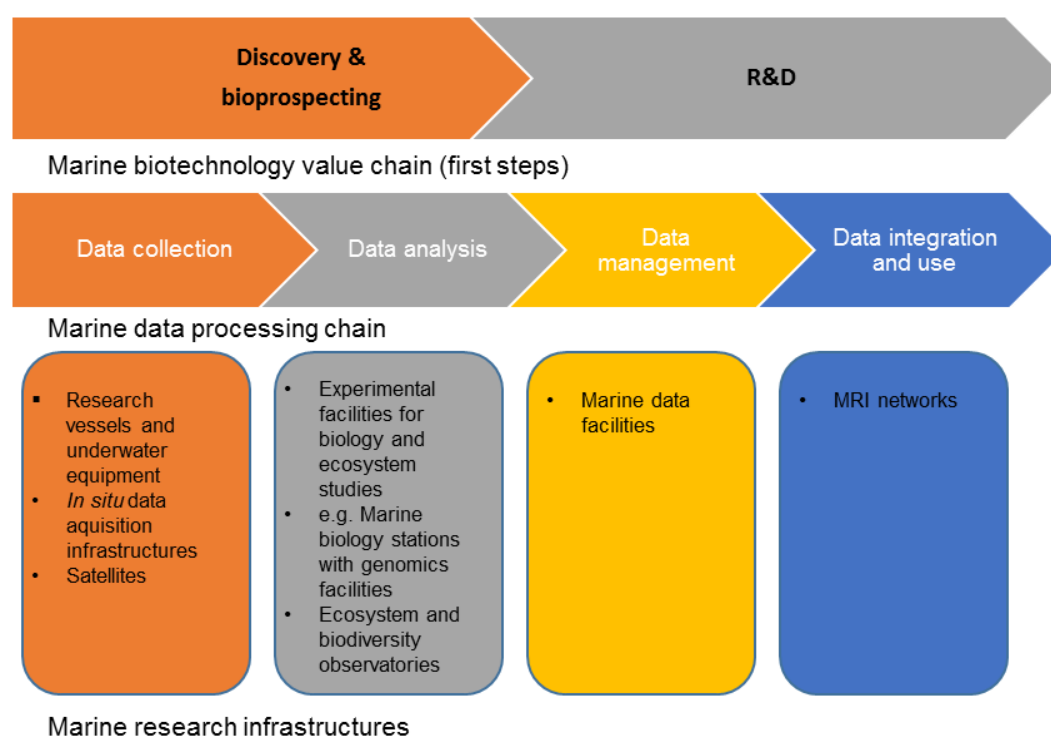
Discovery & bioprospecting

R&D

Marine biotechnology value chain (first steps)

Data collection

Data analysis

Data management

Data integration and use

Marine data processing chain

- Research vessels and underwater equipment
- *In situ* data aquisition infrastructures
- Satellites

- Experimental facilities for biology and ecosystem studies
- e.g. Marine biology stations with genomics facilities
- Ecosystem and biodiversity observatories

- Marine data facilities

- MRI networks

Marine research infrastructures